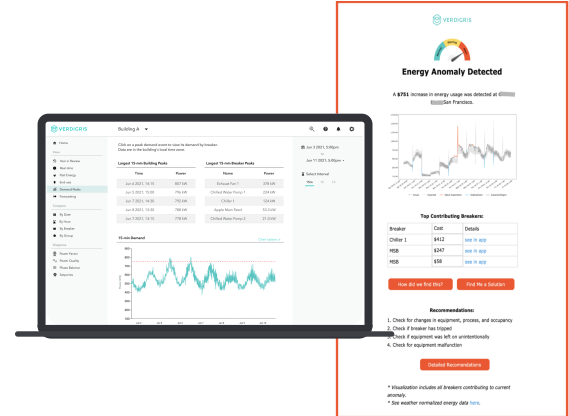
VERDIGRIS

Energy Anomaly Detected

A $751 increase in energy usage was detected at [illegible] San Francisco.

Top Contributing Breakers:

| Breaker | Cost | Details |
|---|---|---|
| Chiller 1 | $412 | see in app |
| MSB | $247 | see in app |
| MSB | $58 | see in app |

How did we find this? Find Me a Solution

Recommendations:

1. Check for changes in equipment, process, and occupancy
2. Check if breaker has tripped
3. Check if equipment was left on unintentionally
4. Check for equipment malfunction

Detailed Recommendations

* Visualization includes all breakers contributing to current anomaly.
* See weather normalized energy data here.

VERDIGRIS Building A

Click on a peak demand event to view its demand by breaker. Data are in the building's local time zone.

Largest 15-min Building Peaks

| Time | Power |
|---|---|
| Jun 6 2021, 14:15 | 887 kW |
| Jun 6 2021, 15:00 | 796 kW |
| Jun 7 2021, 14:30 | 792 kW |
| Jun 8 2021, 14:45 | 781 kW |
| Jun 9 2021, 14:30 | 778 kW |

Largest 15-min Breaker Peaks

| Name | Power |
|---|---|
| Exhaust Fan 1 | 378 kW |
| Chilled Water Pump 1 | 224 kW |
| Chiller 1 | 124 kW |
| Apple Main Panel | 52.3 kW |
| Chilled Water Pump 2 | 21.0 kW |

15-min Demand

Jun 3 2021, 5:00pm
Jun 11 2021, 5:00pm
Select Interval